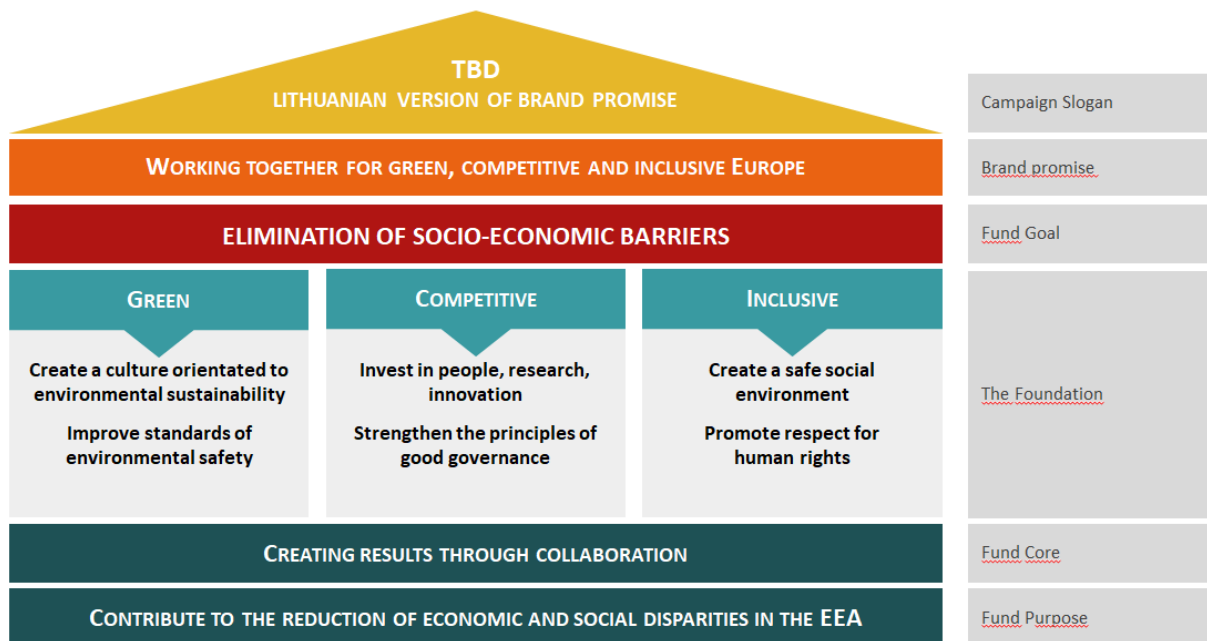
TBD
LITHUANIAN VERSION OF BRAND PROMISE

Campaign Slogan

WORKING TOGETHER FOR GREEN, COMPETITIVE AND INCLUSIVE EUROPE

Brand promise

ELIMINATION OF SOCIO-ECONOMIC BARRIERS

Fund Goal

GREEN

Create a culture orientated to environmental sustainability

Improve standards of environmental safety

COMPETITIVE

Invest in people, research, innovation

Strengthen the principles of good governance

INCLUSIVE

Create a safe social environment

Promote respect for human rights

The Foundation

CREATING RESULTS THROUGH COLLABORATION

Fund Core

CONTRIBUTE TO THE REDUCTION OF ECONOMIC AND SOCIAL DISPARITIES IN THE EEA

Fund Purpose